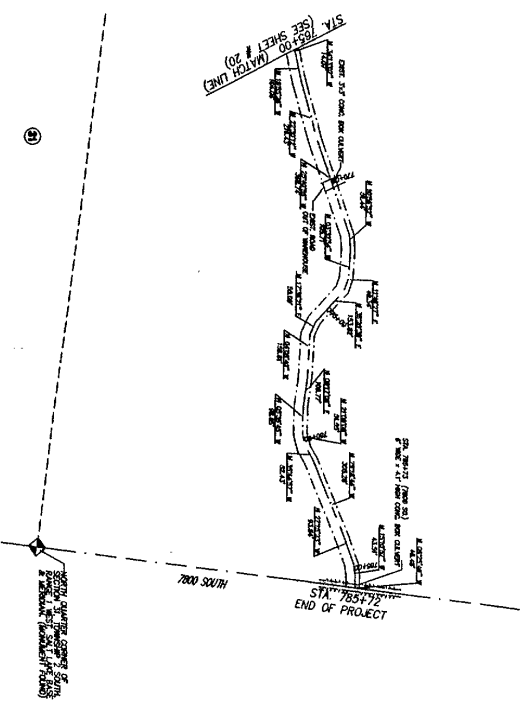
STA. 765+00 (MATCH LINE)
(SEE SHEET # 20)

31

EXIST. 3'x3' CONC. BOX CULVERT

EXIST. ROAD OUT OF WAREHOUSE

STA. 786+31 (FROM 50)
6' WIDE x 4' HIGH CONC. BOX CULVERT

7800 SOUTH

STA. 785+72
END OF PROJECT

NORTH QUARTER CORNER OF SECTION 31, TOWNSHIP 2 SOUTH, RANGE 1 WEST, SALT LAKE BASE & MERIDIAN (MONUMENT FOUND)

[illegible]